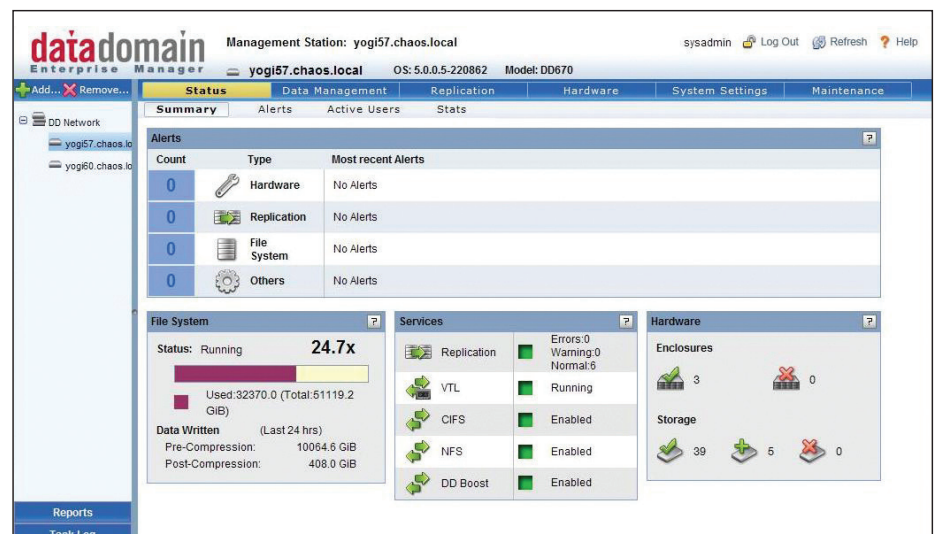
datadomain
Enterprise Manager

Management Station: yogi57.chaos.local

yogi57.chaos.local OS: 5.0.0.5-220862 Model: DD670

sysadmin Log Out Refresh Help

Add... Remove...

Status | Data Management | Replication | Hardware | System Settings | Maintenance

Summary | Alerts | Active Users | Stats

DD Network
yogi57.chaos.lo
yogi60.chaos.lo

Alerts

| Count | Type | Most recent Alerts |
|---|---|---|
| 0 | Hardware | No Alerts |
| 0 | Replication | No Alerts |
| 0 | File System | No Alerts |
| 0 | Others | No Alerts |

File System

Status: Running 24.7x

Used:32370.0 (Total:51119.2 GiB)

Data Written (Last 24 hrs)
Pre-Compression: 10064.6 GiB
Post-Compression: 408.0 GiB

Services

| Service | Status |
|---|---|
| Replication | Errors:0 Warning:0 Normal:6 |
| VTL | Running |
| CIFS | Enabled |
| NFS | Enabled |
| DD Boost | Enabled |

Hardware

Enclosures
3 0

Storage
39 5 0

Reports
Task Log